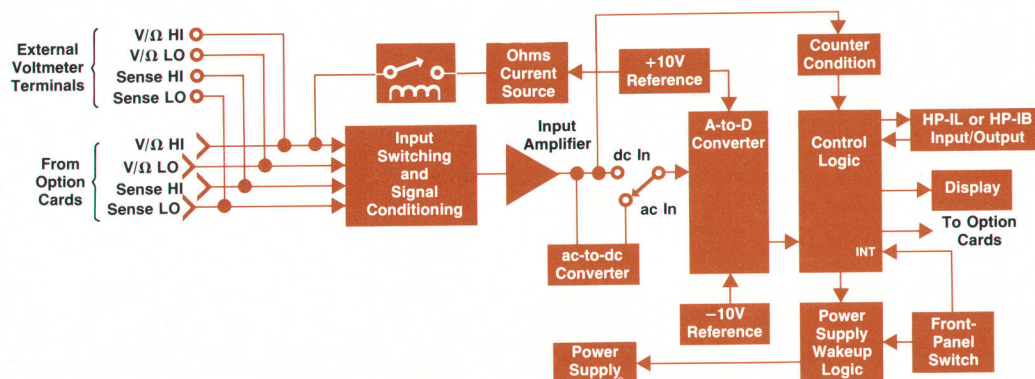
External Voltmeter Terminals

V/Ω HI
V/Ω LO
Sense HI
Sense LO

From Option Cards

V/Ω HI
V/Ω LO
Sense HI
Sense LO

Ohms Current Source

+10V Reference

Counter Condition

Input Switching and Signal Conditioning

Input Amplifier

dc In

ac In

A-to-D Converter

Control Logic

HP-IL or HP-IB Input/Output

Display

To Option Cards

INT

ac-to-dc Converter

−10V Reference

Power Supply Wakeup Logic

Front-Panel Switch

Power Supply